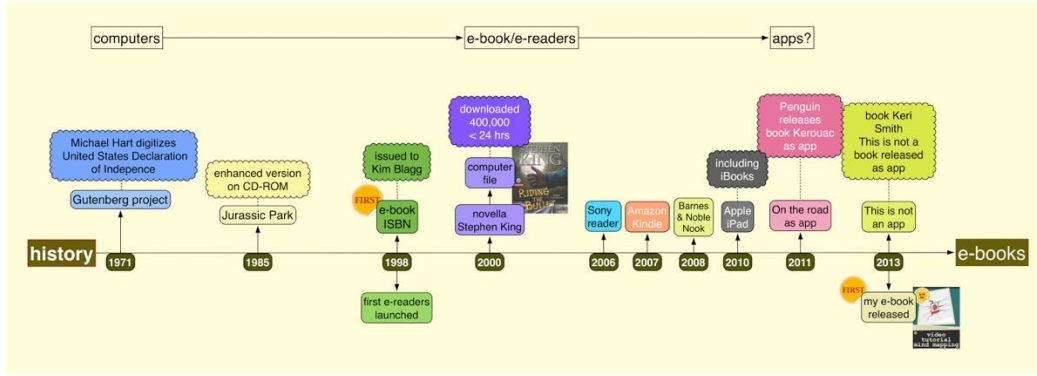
computers

e-book/e-readers

apps?

Michael Hart digitizes United States Declaration of Indepence

Gutenberg project

enhanced version on CD-ROM

Jurassic Park

issued to Kim Blagg

FIRST

e-book ISBN

first e-readers launched

downloaded 400,000 < 24 hrs

computer file

novella Stephen King

STEPHEN KING

RIDING THE BULLET

Sony reader

Amazon Kindle

Barnes & Noble Nook

including iBooks

Apple iPad

Penguin releases book Kerouac as app

On the road as app

book Keri Smith This is not a book released as app

This is not an app

FIRST

my e-book released

video tutorial mind mapping

history

1971

1985

1998

2000

2006

2007

2008

2010

2011

2013

e-books